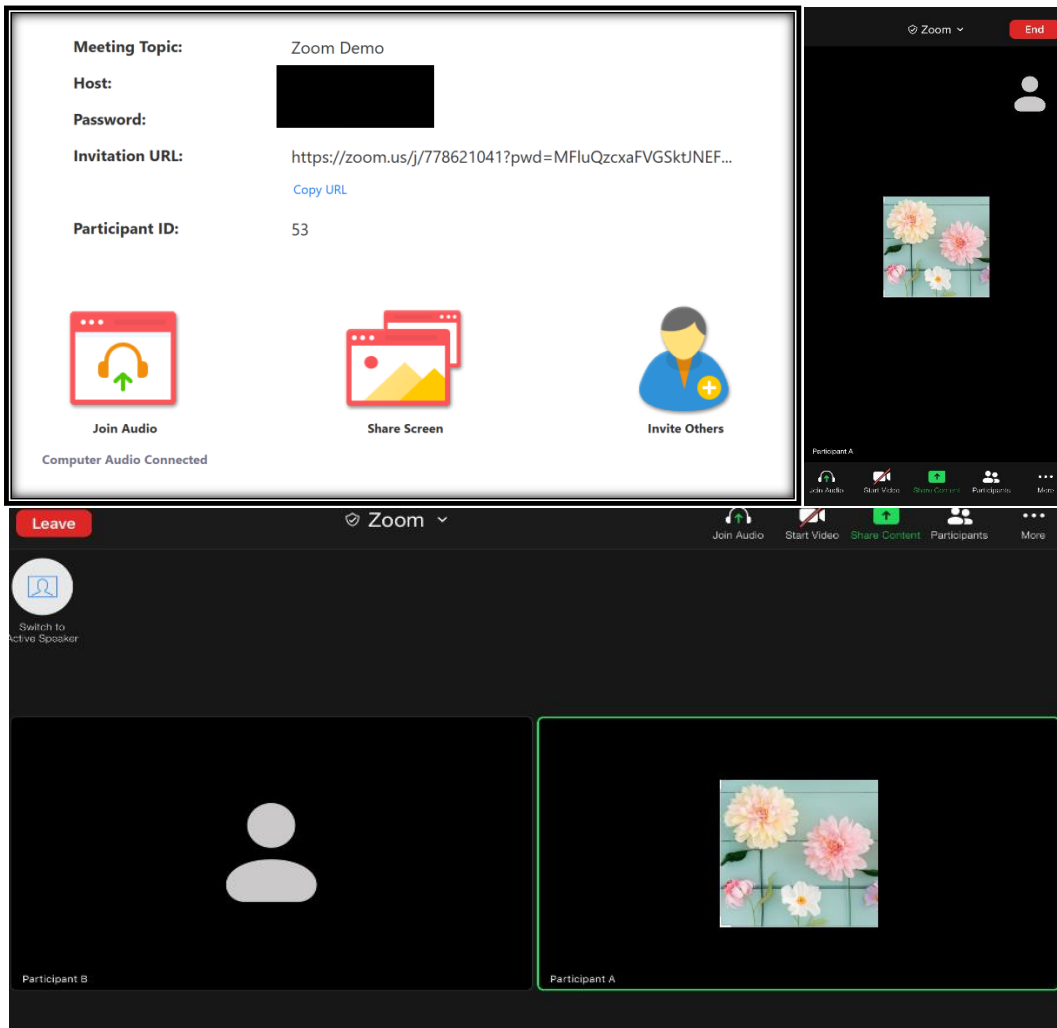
Meeting Topic: Zoom Demo

Host: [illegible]

Password: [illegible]

Invitation URL: https://zoom.us/j/778621041?pwd=MFluQzcxaFVGSktJNEF...

Copy URL

Participant ID: 53

Join Audio

Computer Audio Connected

Share Screen

Invite Others

Zoom

End

Participant A

Join Audio

Start Video

Share Content

Participants

More

Leave

Zoom

Join Audio

Start Video

Share Content

Participants

More

Switch to Active Speaker

Participant B

Participant A